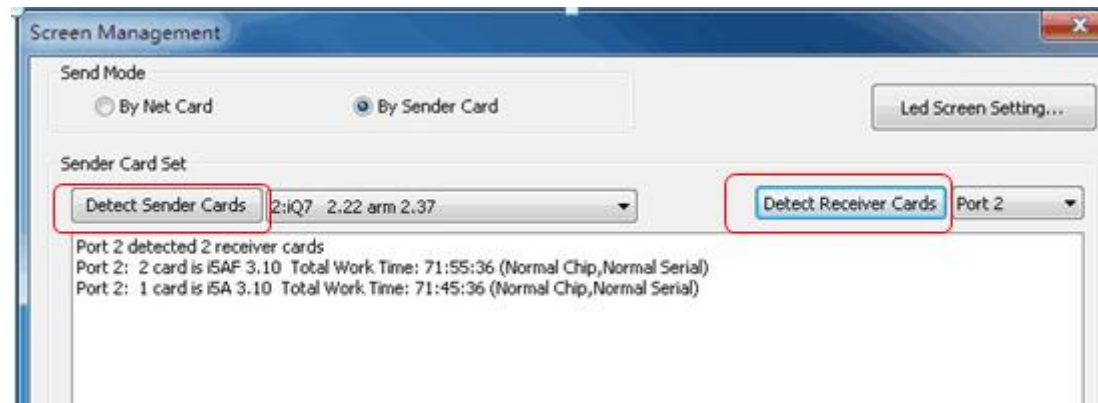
Screen Management

Send Mode

By Net Card

By Sender Card

Led Screen Setting...

Sender Card Set

Detect Sender Cards

2:iQ7 2.22 arm 2.37

Detect Receiver Cards

Port 2

Port 2 detected 2 receiver cards
Port 2: 2 card is i5AF 3.10 Total Work Time: 71:55:36 (Normal Chip,Normal Serial)
Port 2: 1 card is i5A 3.10 Total Work Time: 71:45:36 (Normal Chip,Normal Serial)